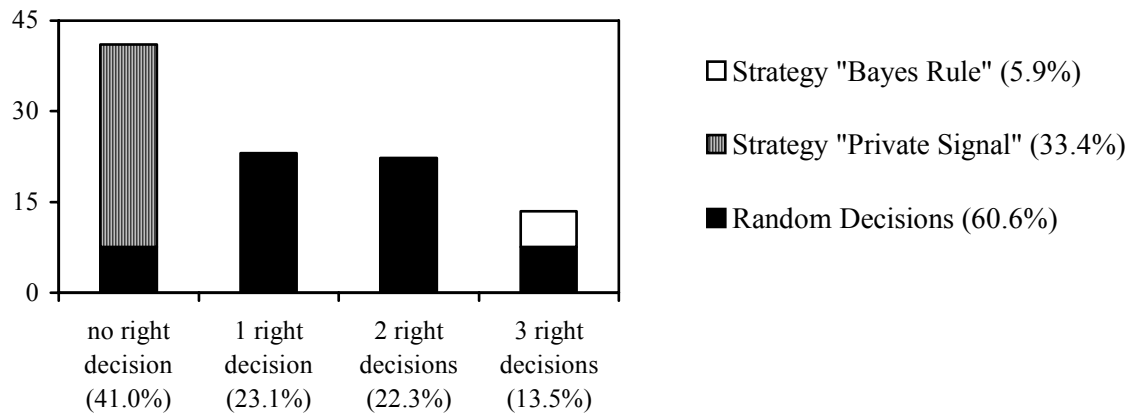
45

30

15

0

no right decision (41.0%)

1 right decision (23.1%)

2 right decisions (22.3%)

3 right decisions (13.5%)

Strategy "Bayes Rule" (5.9%)

Strategy "Private Signal" (33.4%)

Random Decisions (60.6%)